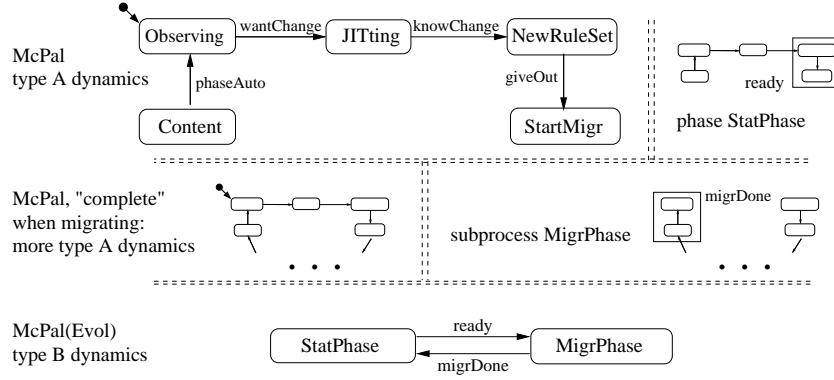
McPal
type A dynamics

Observing
wantChange
JITting
knowChange
NewRuleSet
phaseAuto
giveOut
Content
StartMigr

ready
phase StatPhase

McPal, "complete"
when migrating:
more type A dynamics

. . .

migrDone
subprocess MigrPhase

. . .

McPal(Evol)
type B dynamics

StatPhase
ready
migrDone
MigrPhase